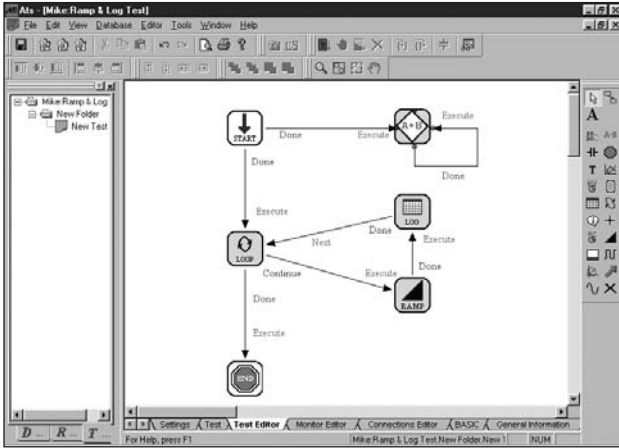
Ats - [Mike:Ramp & Log Test]

File Edit View Database Editor Tools Window Help

Mike:Ramp & Log
New Folder
New Test

START
Done
Execute
A+B
Execute
Done
Done
Execute
LOG
Done
Next
Execute
LOOP
Continue
Execute
Done
RAMP
Done
Execute
END

D... R... T...

Settings Test Test Editor Monitor Editor Connections Editor BASIC General Information

For Help, press F1

Mike:Ramp & Log Test:New Folder:New

NUM